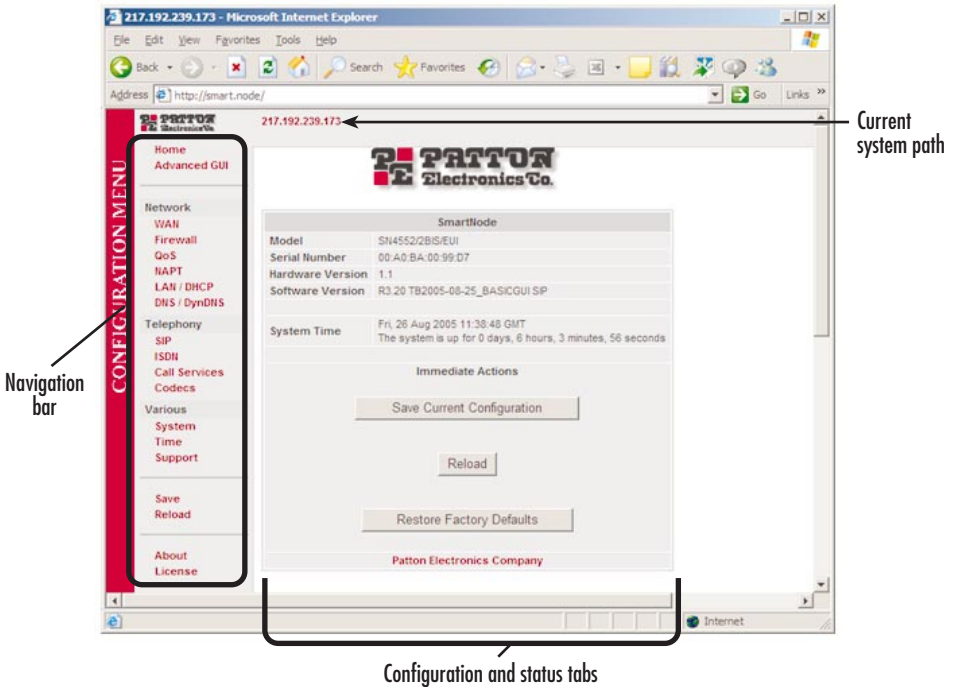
217.192.239.173 - Microsoft Internet Explorer

File Edit View Favorites Tools Help

Back Search Favorites

Address http://smart.node/ Go Links »

PATTON Electronics Co.

217.192.239.173

Current system path

CONFIGURATION MENU

Home
Advanced GUI

Network
WAN
Firewall
QoS
NAPT
LAN / DHCP
DNS / DynDNS

Telephony
SIP
ISDN
Call Services
Codecs

Various
System
Time
Support

Save
Reload

About
License

Navigation bar

PATTON Electronics Co.

| SmartNode | |
|---|---|
| Model | SN4552/2BIS/EUI |
| Serial Number | 00:A0:BA:00:99:D7 |
| Hardware Version | 1.1 |
| Software Version | R3.20 TB2005-08-25_BASICGUI SIP |
| System Time | Fri, 26 Aug 2005 11:38:48 GMT The system is up for 0 days, 6 hours, 3 minutes, 56 seconds |

Immediate Actions

Save Current Configuration

Reload

Restore Factory Defaults

Patton Electronics Company

Internet

Configuration and status tabs